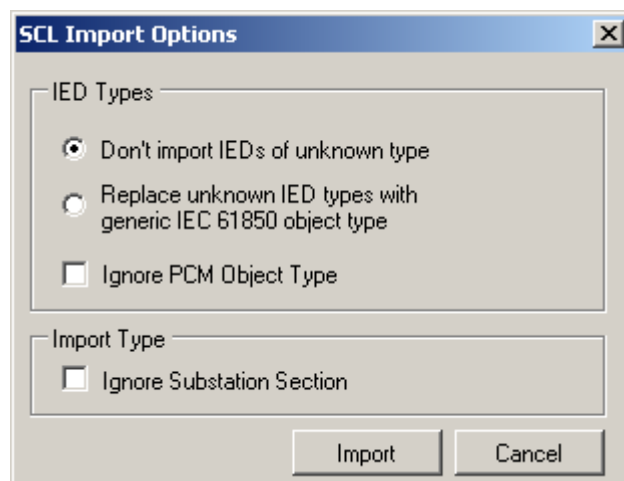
SCL Import Options

IED Types

Don't import IEDs of unknown type

Replace unknown IED types with generic IEC 61850 object type

Ignore PCM Object Type

Import Type

Ignore Substation Section

Import

Cancel